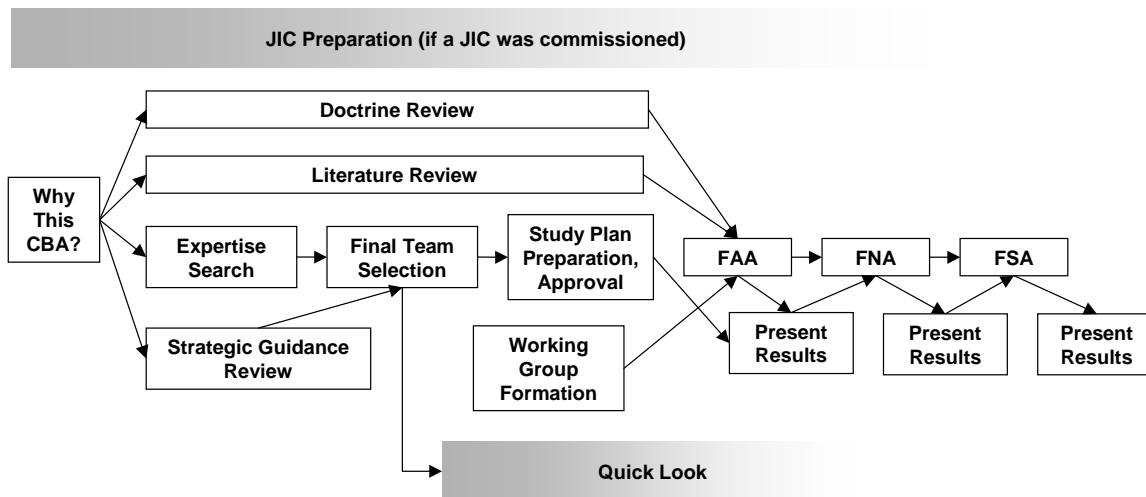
JIC Preparation (if a JIC was commissioned)

Why This CBA?

Doctrine Review

Literature Review

Expertise Search

Final Team Selection

Study Plan Preparation, Approval

Strategic Guidance Review

Working Group Formation

FAA

FNA

FSA

Present Results

Present Results

Present Results

Quick Look